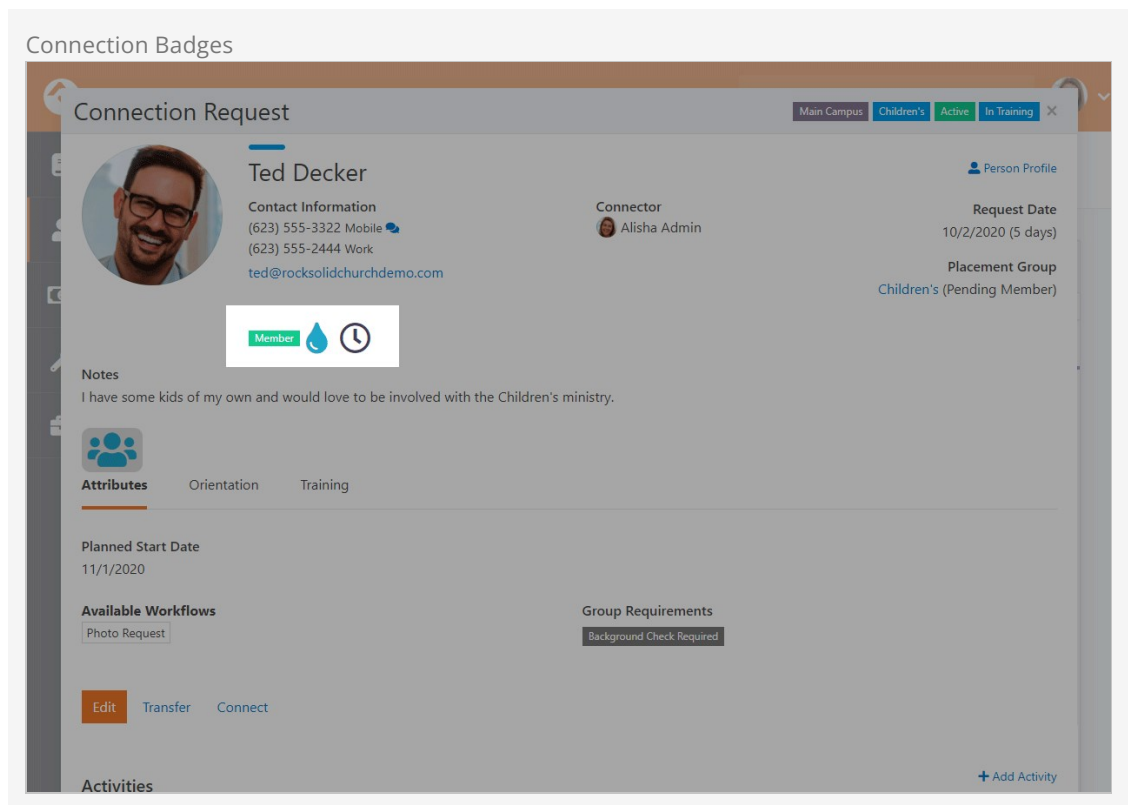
Connection Badges

Connection Request

Main Campus Children's Active In Training ×

Ted Decker

Person Profile

Contact Information
(623) 555-3322 Mobile
(623) 555-2444 Work
ted@rocksolidchurchdemo.com

Connector
Alisha Admin

Request Date
10/2/2020 (5 days)

Placement Group
Children's (Pending Member)

Member

Notes
I have some kids of my own and would love to be involved with the Children's ministry.

Attributes Orientation Training

Planned Start Date
11/1/2020

Available Workflows
Photo Request

Group Requirements
Background Check Required

Edit Transfer Connect

Activities

+ Add Activity